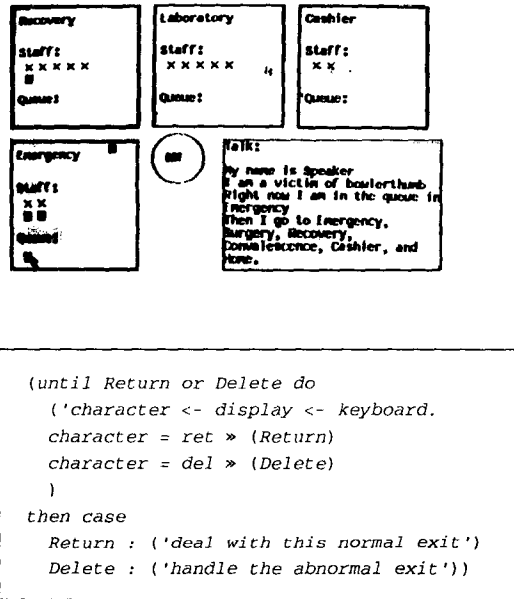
Recovery

Staff:
x x x x x

Queue:

Laboratory

Staff:
x x x x x

Queue:

Cashier

Staff:
x x

Queue:

Emergency

Staff:
x x

Queue:

Talk:

My name is Speaker
I am a victim of bowlerthumb
Right now I am in the queue in Emergency
Then I go to Emergency, Surgery, Recovery, Convalescence, Cashier, and Home.

(until Return or Delete do
('character <- display <- keyboard.
character = ret » (Return)
character = del » (Delete)
)
then case
Return : ('deal with this normal exit')
Delete : ('handle the abnormal exit'))